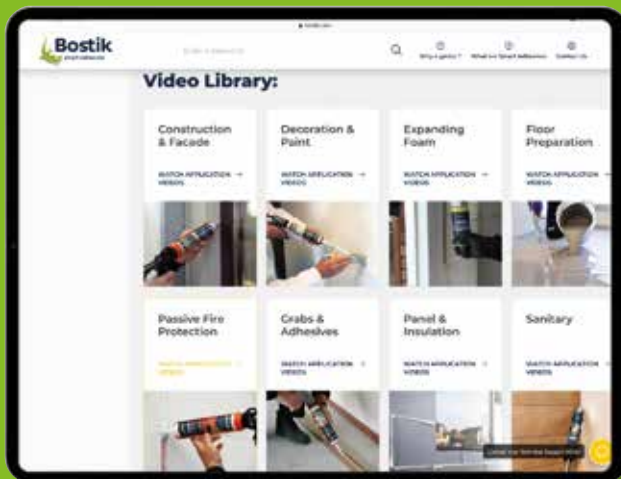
Bostik

Video Library:

Construction & Facade

WATCH APPLICATION → VIDEOS

Decoration & Paint

WATCH APPLICATION → VIDEOS

Expanding Foam

WATCH APPLICATION → VIDEOS

Floor Preparation

WATCH APPLICATION → VIDEOS

Passive Fire Protection

WATCH APPLICATION → VIDEOS

Grabs & Adhesives

WATCH APPLICATION → VIDEOS

Panel & Insulation

WATCH APPLICATION → VIDEOS

Sanitary

WATCH APPLICATION → VIDEOS